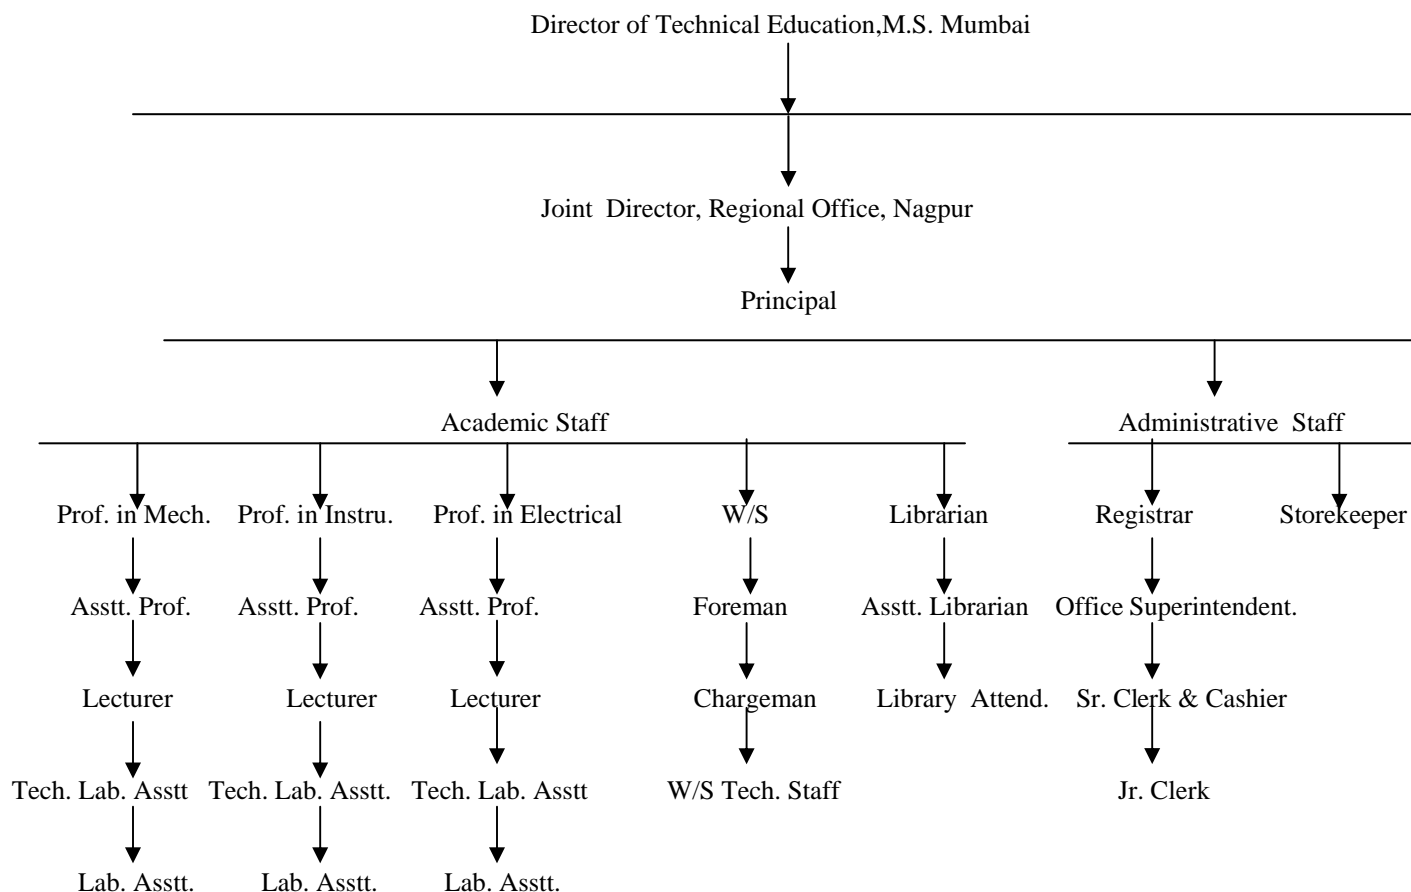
Director of Technical Education,M.S. Mumbai

Joint Director, Regional Office, Nagpur

Principal

Academic Staff

Administrative Staff

Prof. in Mech.

Asstt. Prof.

Lecturer

Tech. Lab. Asstt

Lab. Asstt.

Prof. in Instru.

Asstt. Prof.

Lecturer

Tech. Lab. Asstt.

Lab. Asstt.

Prof. in Electrical

Asstt. Prof.

Lecturer

Tech. Lab. Asstt

Lab. Asstt.

W/S

Foreman

Chargeman

W/S Tech. Staff

Librarian

Asstt. Librarian

Library Attend.

Registrar

Office Superintendent.

Sr. Clerk & Cashier

Jr. Clerk

Storekeeper